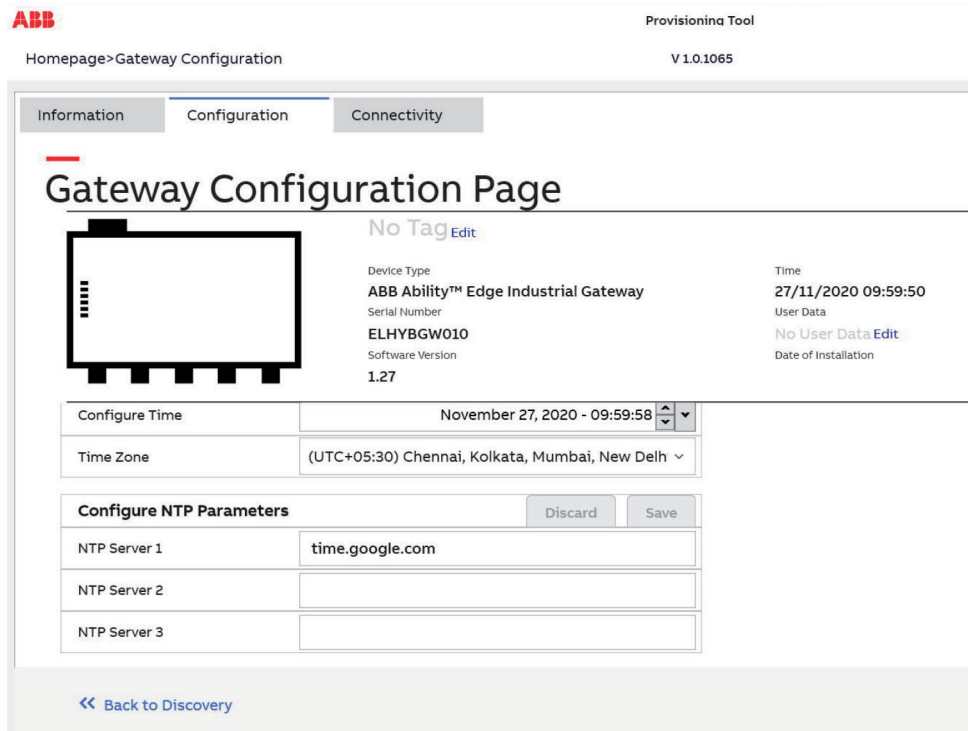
ABB

Provisioning Tool

Homepage>Gateway Configuration

V 1.0.1065

Information

Configuration

Connectivity

Gateway Configuration Page

No Tag Edit

Device Type
ABB Ability™ Edge Industrial Gateway
Serial Number
ELHYBGW010
Software Version
1.27

Time
27/11/2020 09:59:50
User Data
No User Data Edit
Date of Installation

| Configure Time | November 27, 2020 - 09:59:58 |
|---|---|
| Time Zone | (UTC+05:30) Chennai, Kolkata, Mumbai, New Delh |

Configure NTP Parameters

Discard

Save

| NTP Server 1 | time.google.com |
|---|---|
| NTP Server 2 | |
| NTP Server 3 | |

« Back to Discovery